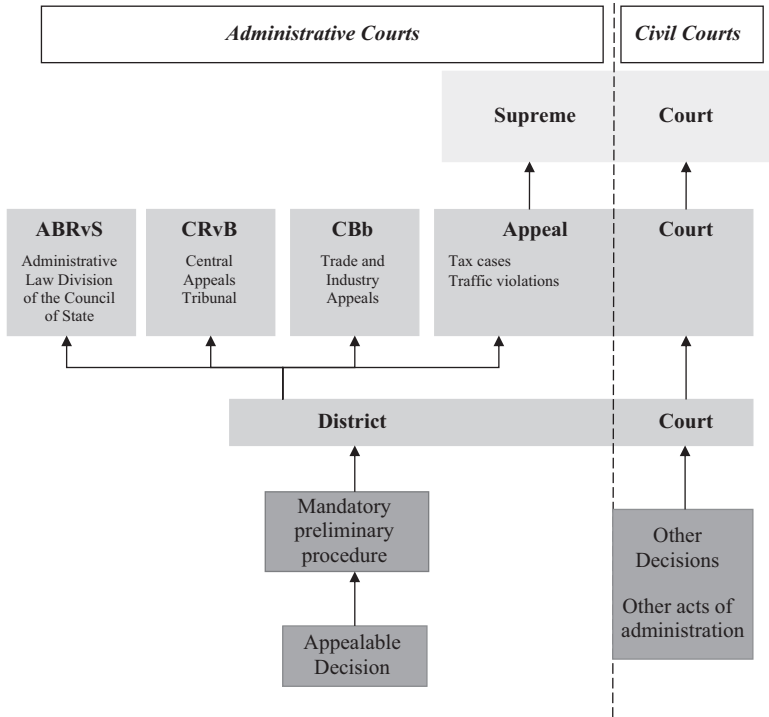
Administrative Courts

Civil Courts

Supreme

Court

ABRvS
Administrative Law Division of the Council of State

CRvB
Central Appeals Tribunal

CBb
Trade and Industry Appeals

Appeal
Tax cases
Traffic violations

Court

District

Court

Mandatory preliminary procedure

Appealable Decision

Other Decisions

Other acts of administration